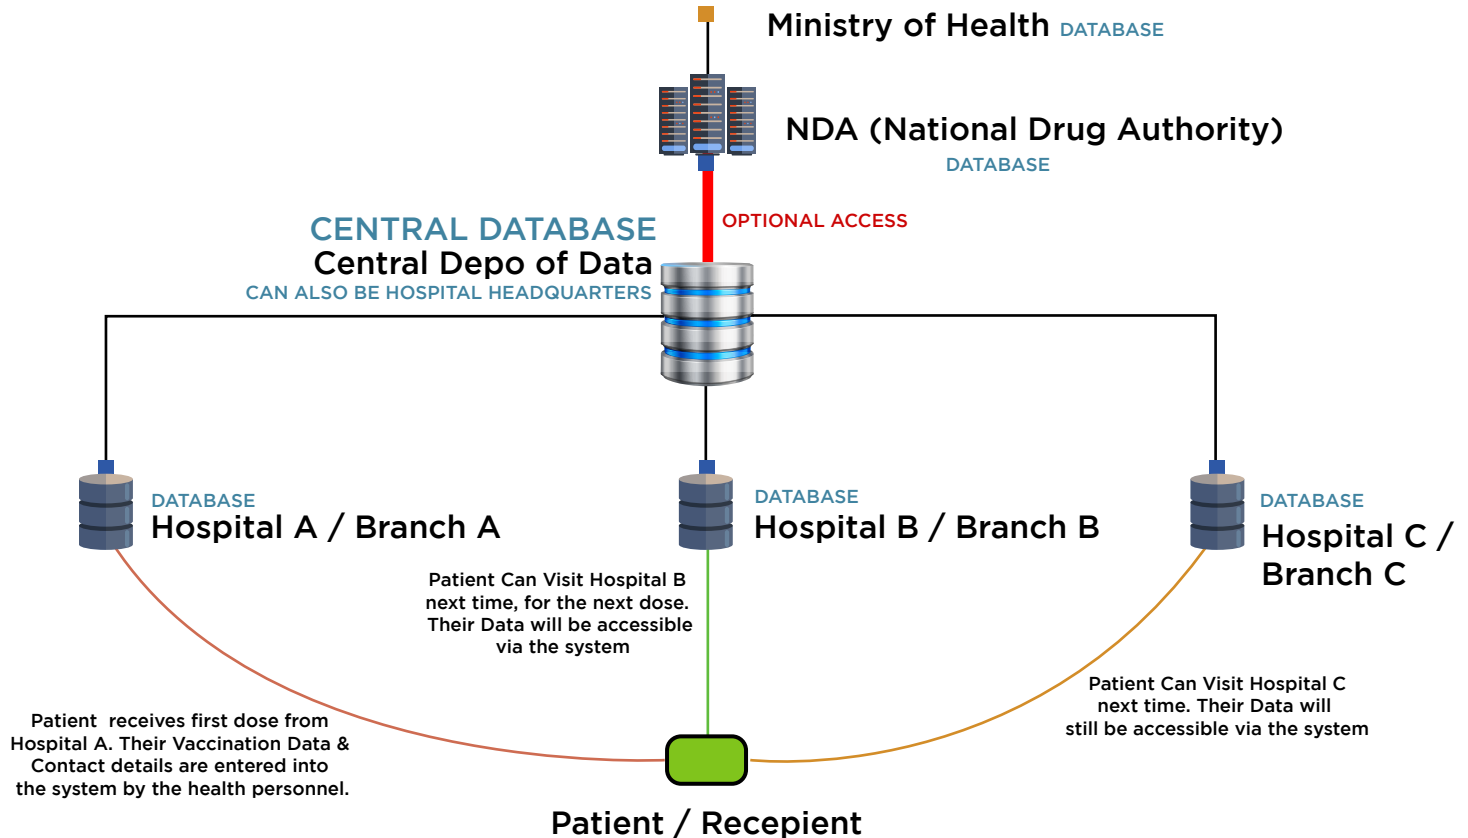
Ministry of Health DATABASE

NDA (National Drug Authority)
DATABASE

CENTRAL DATABASE
Central Depo of Data
CAN ALSO BE HOSPITAL HEADQUARTERS

OPTIONAL ACCESS

DATABASE
Hospital A / Branch A

DATABASE
Hospital B / Branch B

DATABASE
Hospital C / Branch C

Patient Can Visit Hospital B next time, for the next dose. Their Data will be accessible via the system

Patient receives first dose from Hospital A. Their Vaccination Data & Contact details are entered into the system by the health personnel.

Patient Can Visit Hospital C next time. Their Data will still be accessible via the system

Patient / Recepient